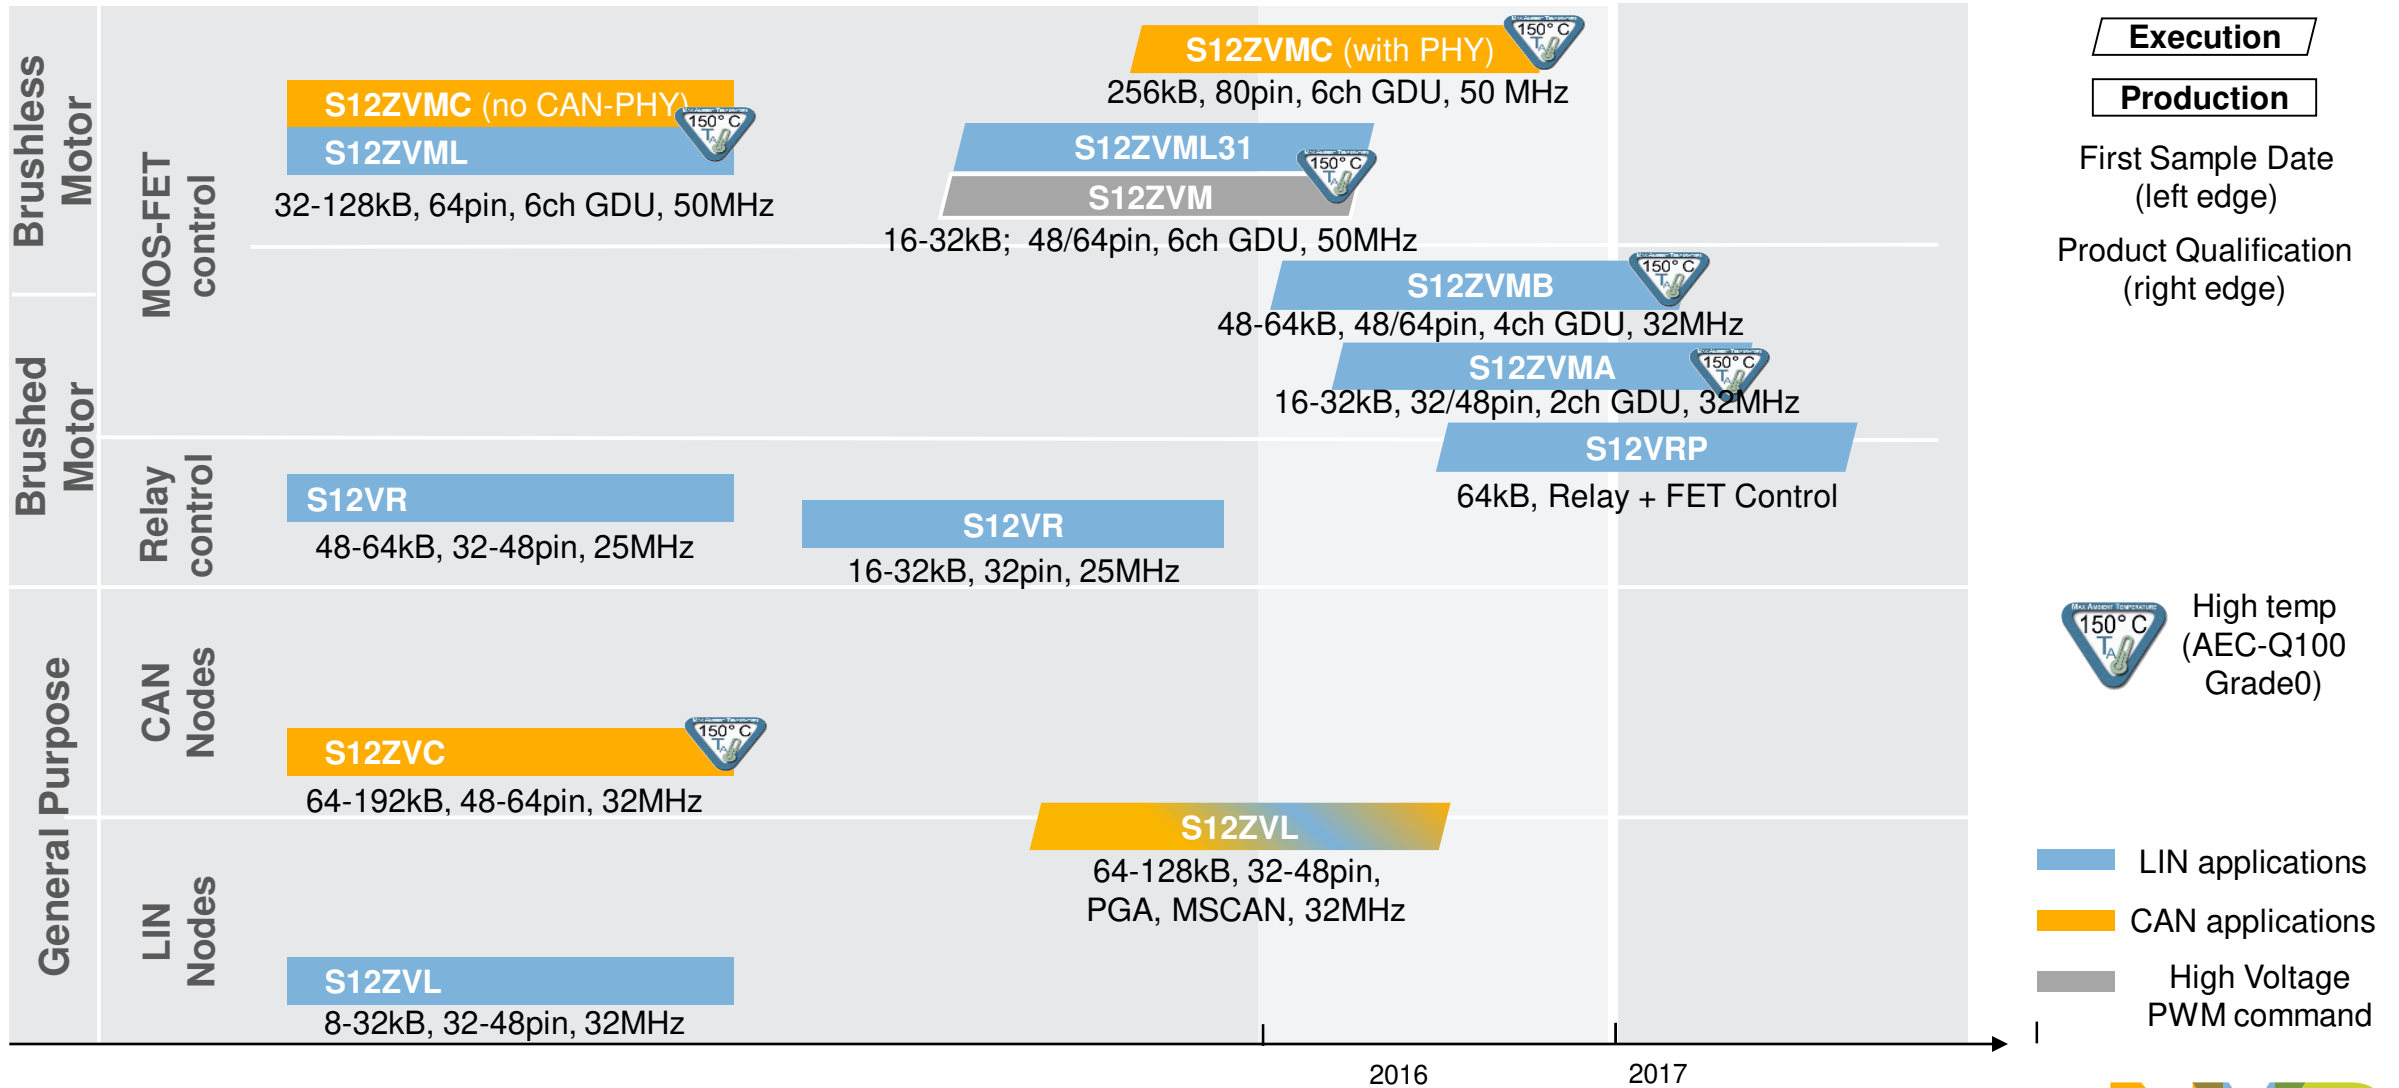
Brushless Motor

Brushed Motor

MOS-FET control

Relay control

General Purpose

CAN Nodes

LIN Nodes

S12ZVMC (with PHY)
150° C $T_A$
256kB, 80pin, 6ch GDU, 50 MHz

S12ZVMC (no CAN-PHY)
S12ZVML
150° C $T_A$
32-128kB, 64pin, 6ch GDU, 50MHz

S12ZVML31
S12ZVM
150° C $T_A$
16-32kB; 48/64pin, 6ch GDU, 50MHz

S12ZVMB
150° C $T_A$
48-64kB, 48/64pin, 4ch GDU, 32MHz

S12ZVMA
150° C $T_A$
16-32kB, 32/48pin, 2ch GDU, 32MHz

S12VRP
64kB, Relay + FET Control

S12VR
48-64kB, 32-48pin, 25MHz

S12VR
16-32kB, 32pin, 25MHz

S12ZVC
150° C $T_A$
64-192kB, 48-64pin, 32MHz

S12ZVL
64-128kB, 32-48pin, PGA, MSCAN, 32MHz

S12ZVL
8-32kB, 32-48pin, 32MHz

2016
2017

Execution
Production
First Sample Date (left edge)
Product Qualification (right edge)

150° C $T_A$
High temp (AEC-Q100 Grade0)

LIN applications
CAN applications
High Voltage PWM command